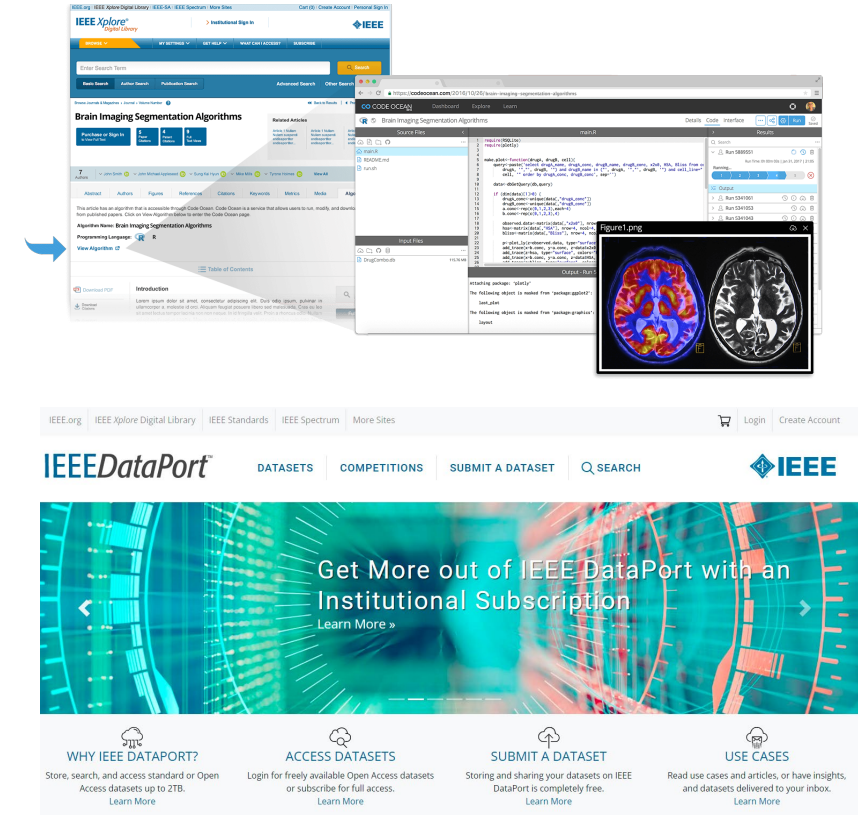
IEEE.org | IEEE Xplore Digital Library | IEEE-SA | IEEE Spectrum | More Sites

Cart (0) | Create Account | Personal Sign In

IEEE Xplore Digital Library

Institutional Sign In

IEEE

BROWSE | MY SETTINGS | GET HELP | WHAT CAN I ACCESS? | SUBSCRIBE

Enter Search Term

Search

Basic Search | Author Search | Publication Search | Advanced Search | Other Search

Brain Imaging Segmentation Algorithms

Purchase or Sign In

Related Articles

7 Authors

John Smith | John Michael Lopezeast | Sung Ho Hyun | Mike Mills | Tyrone Holmes | See All

Abstract | Authors | Figures | References | Citations | Keywords | Metrics | Media

This article has an algorithm that is accessible through Code Ocean. Code Ocean is a service that allows users to run, modify, and download code from published papers. Click on View Algorithm below to enter the Code Ocean page.

Algorithm Name: Brain Imaging Segmentation Algorithms

Programming Language: R

View Algorithm

Table of Contents

Download PDF

Introduction

Lorem ipsum dolor sit amet, consectetur adipiscing elit. Duis odio ipsum, pulvinar in ullamcorper a, molestie id orci.

https://codeocean.com/2016/10/20/brain-imaging-segmentation-algorithms

CODE OCEAN | Dashboard | Explore | Learn

Brain Imaging Segmentation Algorithms

Details | Code | Interface | Run

Source Files | main.R | Results

main.R
README.md
run.sh

Input Files

DrugCombo.db

Output - Run

Figure1.png

Run 5889551
Run 5341061
Run 5341053
Run 5341043

Output

IEEE.org | IEEE Xplore Digital Library | IEEE Standards | IEEE Spectrum | More Sites

Login | Create Account

IEEEDataPort™

DATASETS | COMPETITIONS | SUBMIT A DATASET | SEARCH

IEEE

Get More out of IEEE DataPort with an Institutional Subscription

Learn More »

WHY IEEE DATAPORT?
Store, search, and access standard or Open Access datasets up to 2TB.
Learn More

ACCESS DATASETS
Login for freely available Open Access datasets or subscribe for full access.
Learn More

SUBMIT A DATASET
Storing and sharing your datasets on IEEE DataPort is completely free.
Learn More

USE CASES
Read use cases and articles, or have insights, and datasets delivered to your inbox.
Learn More